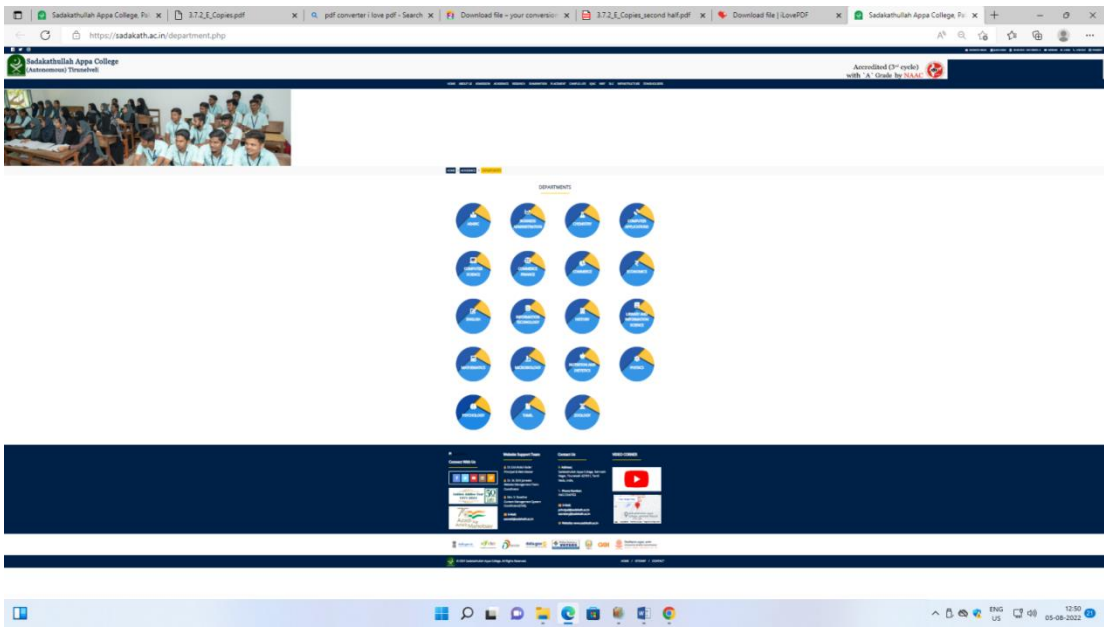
Sadakathullah Appa College, Pal ×
3.7.2_E_Copies.pdf ×
pdf converter i love pdf - Search ×
Download file – your conversion ×
3.7.2_E_Copies_second half.pdf ×
Download file | iLovePDF ×
Sadakathullah Appa College, Pal ×

https://sadakath.ac.in/department.php

Sadakathullah Appa College
(Autonomous) Tirunelveli

Accredited (3rd cycle) with 'A' Grade by NAAC

DEPARTMENTS

MUSIC
BUSINESS ADMINISTRATION
CHEMISTRY
COMPUTER APPLICATIONS
COMPUTER SCIENCE
COMMERCE FINANCE
COMMERCE
ECONOMICS
ENGLISH
INFORMATION TECHNOLOGY
HISTORY
LIBRARY AND INFORMATION SCIENCE
MATHEMATICS
MICROBIOLOGY
NUTRITION AND DIETETICS
PHYSICS
PSYCHOLOGY
TAMIL
ZOOLOGY

Connect With Us
Website Support Team
Contact Us
VIDEO CORNER

ENG
US
12:50
05-08-2022